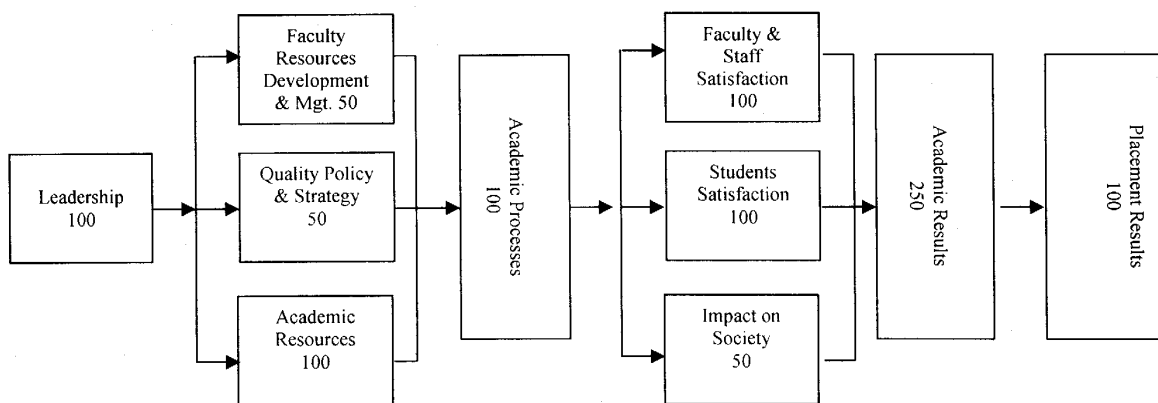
Leadership
100

Faculty Resources Development & Mgt. 50

Quality Policy & Strategy
50

Academic Resources
100

Academic Processes
100

Faculty & Staff Satisfaction
100

Students Satisfaction
100

Impact on Society
50

Academic Results
250

Placement Results
100